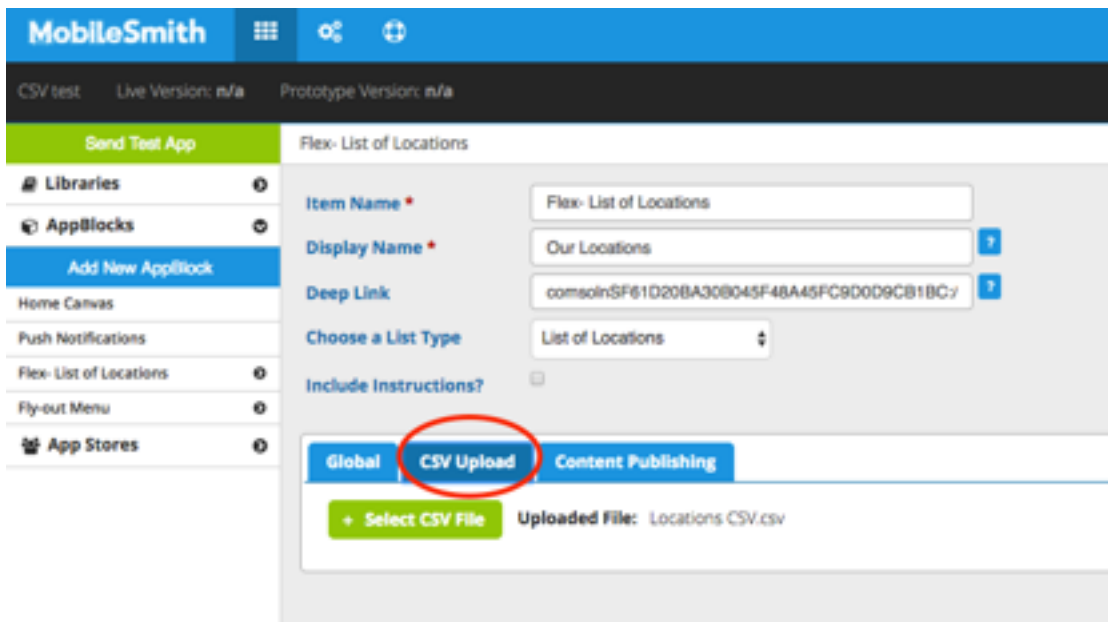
MobileSmith

CSV test Live Version: n/a Prototype Version: n/a

Send Test App

Libraries

AppBlocks

Add New AppBlock

Home Canvas

Push Notifications

Flex- List of Locations

Fly-out Menu

App Stores

Flex- List of Locations

Item Name *

Flex- List of Locations

Display Name *

Our Locations

?

Deep Link

comsolnSF61D20BA30B045F48A45FC9D0D9CB1BC:/

?

Choose a List Type

List of Locations

Include Instructions?

Global

CSV Upload

Content Publishing

+ Select CSV File

Uploaded File: Locations CSV.csv